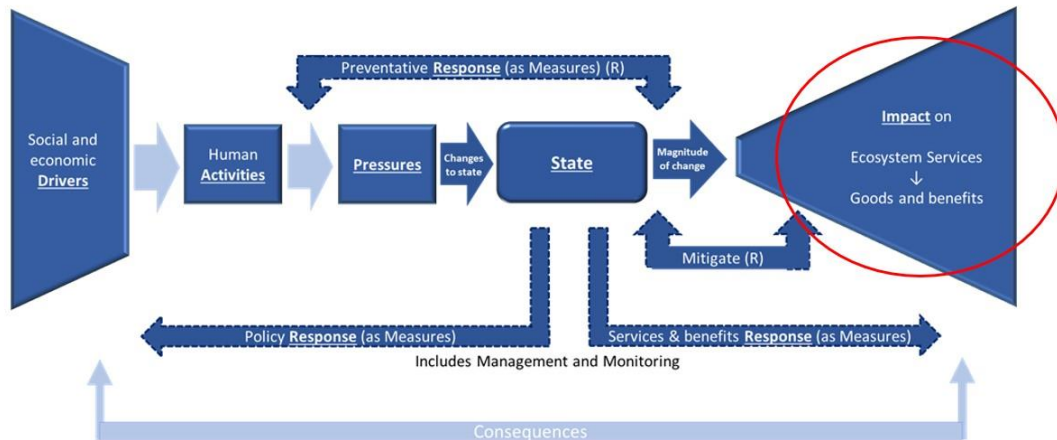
Preventative Response (as Measures) (R)

Social and economic Drivers

Human Activities

Pressures

Changes to state

State

Magnitude of change

Impact on

Ecosystem Services
↓
Goods and benefits

Mitigate (R)

Policy Response (as Measures)

Services & benefits Response (as Measures)

Includes Management and Monitoring

Consequences